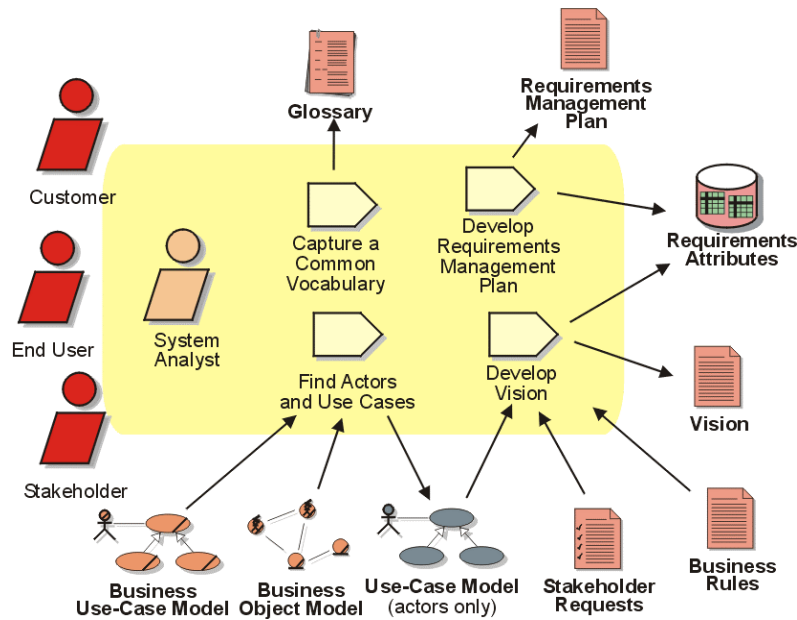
Glossary

Requirements Management Plan

Customer

End User

Stakeholder

System Analyst

Capture a Common Vocabulary

Develop Requirements Management Plan

Requirements Attributes

Find Actors and Use Cases

Develop Vision

Vision

Business Use-Case Model

Business Object Model

Use-Case Model (actors only)

Stakeholder Requests

Business Rules